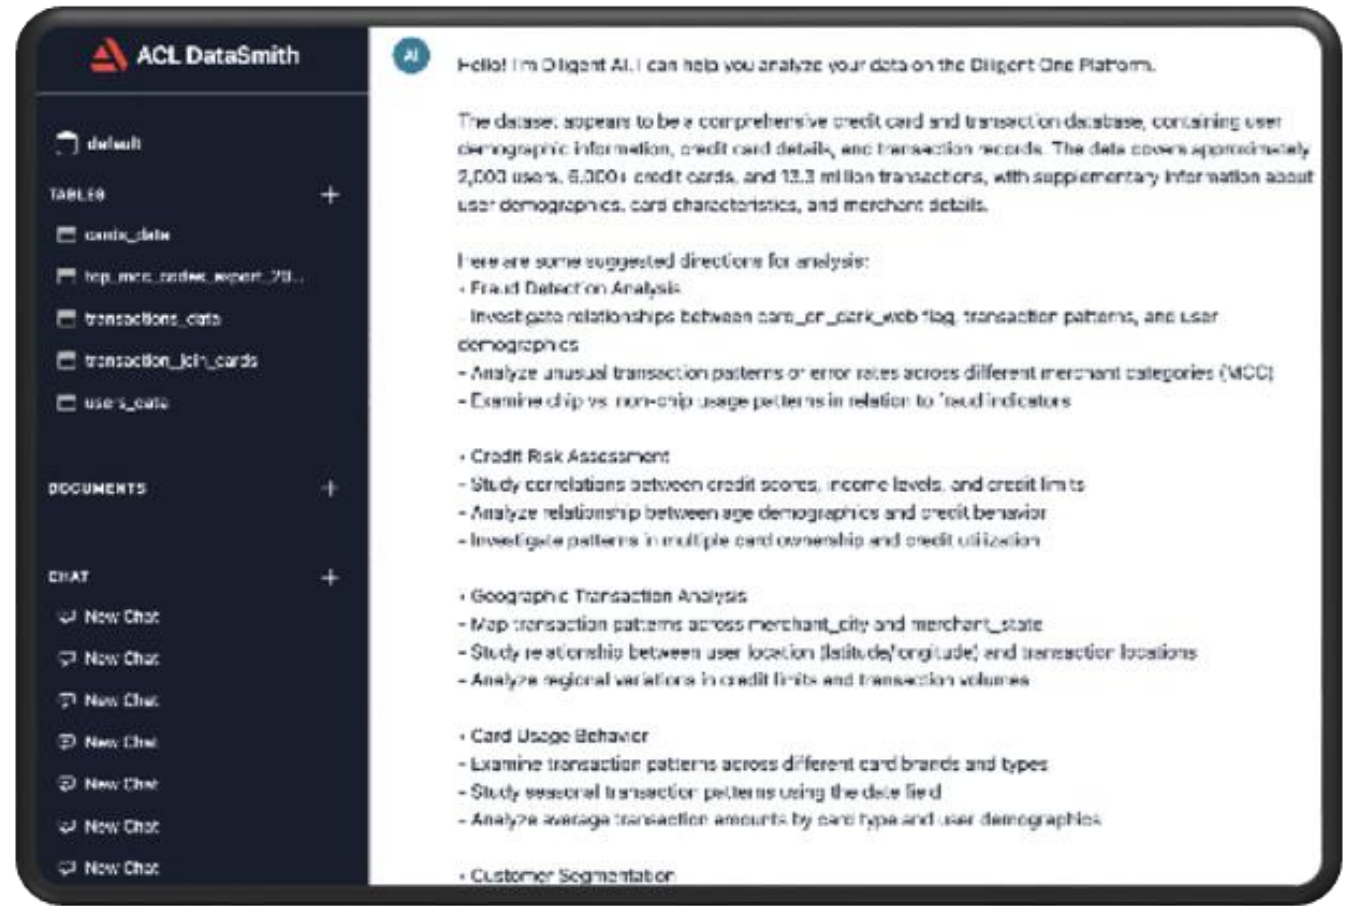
ACL DataSmith

default

TABLES +

cards_data

top_mcc_codes_export_20...

transactions_data

transaction_join_cards

users_data

DOCUMENTS +

CHAT +

New Chat

New Chat

New Chat

New Chat

New Chat

New Chat

New Chat

AI

Hello! I'm Diligent AI. I can help you analyze your data on the Diligent One Platform.

The dataset appears to be a comprehensive credit card and transaction database, containing user demographic information, credit card details, and transaction records. The data covers approximately 2,000 users, 6,000+ credit cards, and 13.3 million transactions, with supplementary information about user demographics, card characteristics, and merchant details.

Here are some suggested directions for analysis:
• Fraud Detection Analysis
- Investigate relationships between card_on_dark_web flag, transaction patterns, and user demographics
- Analyze unusual transaction patterns or error rates across different merchant categories (MCC)
- Examine chip vs. non-chip usage patterns in relation to fraud indicators

• Credit Risk Assessment
- Study correlations between credit scores, income levels, and credit limits
- Analyze relationship between age demographics and credit behavior
- Investigate patterns in multiple card ownership and credit utilization

• Geographic Transaction Analysis
- Map transaction patterns across merchant_city and merchant_state
- Study relationship between user location (latitude/longitude) and transaction locations
- Analyze regional variations in credit limits and transaction volumes

• Card Usage Behavior
- Examine transaction patterns across different card brands and types
- Study seasonal transaction patterns using the date field
- Analyze average transaction amounts by card type and user demographics

• Customer Segmentation